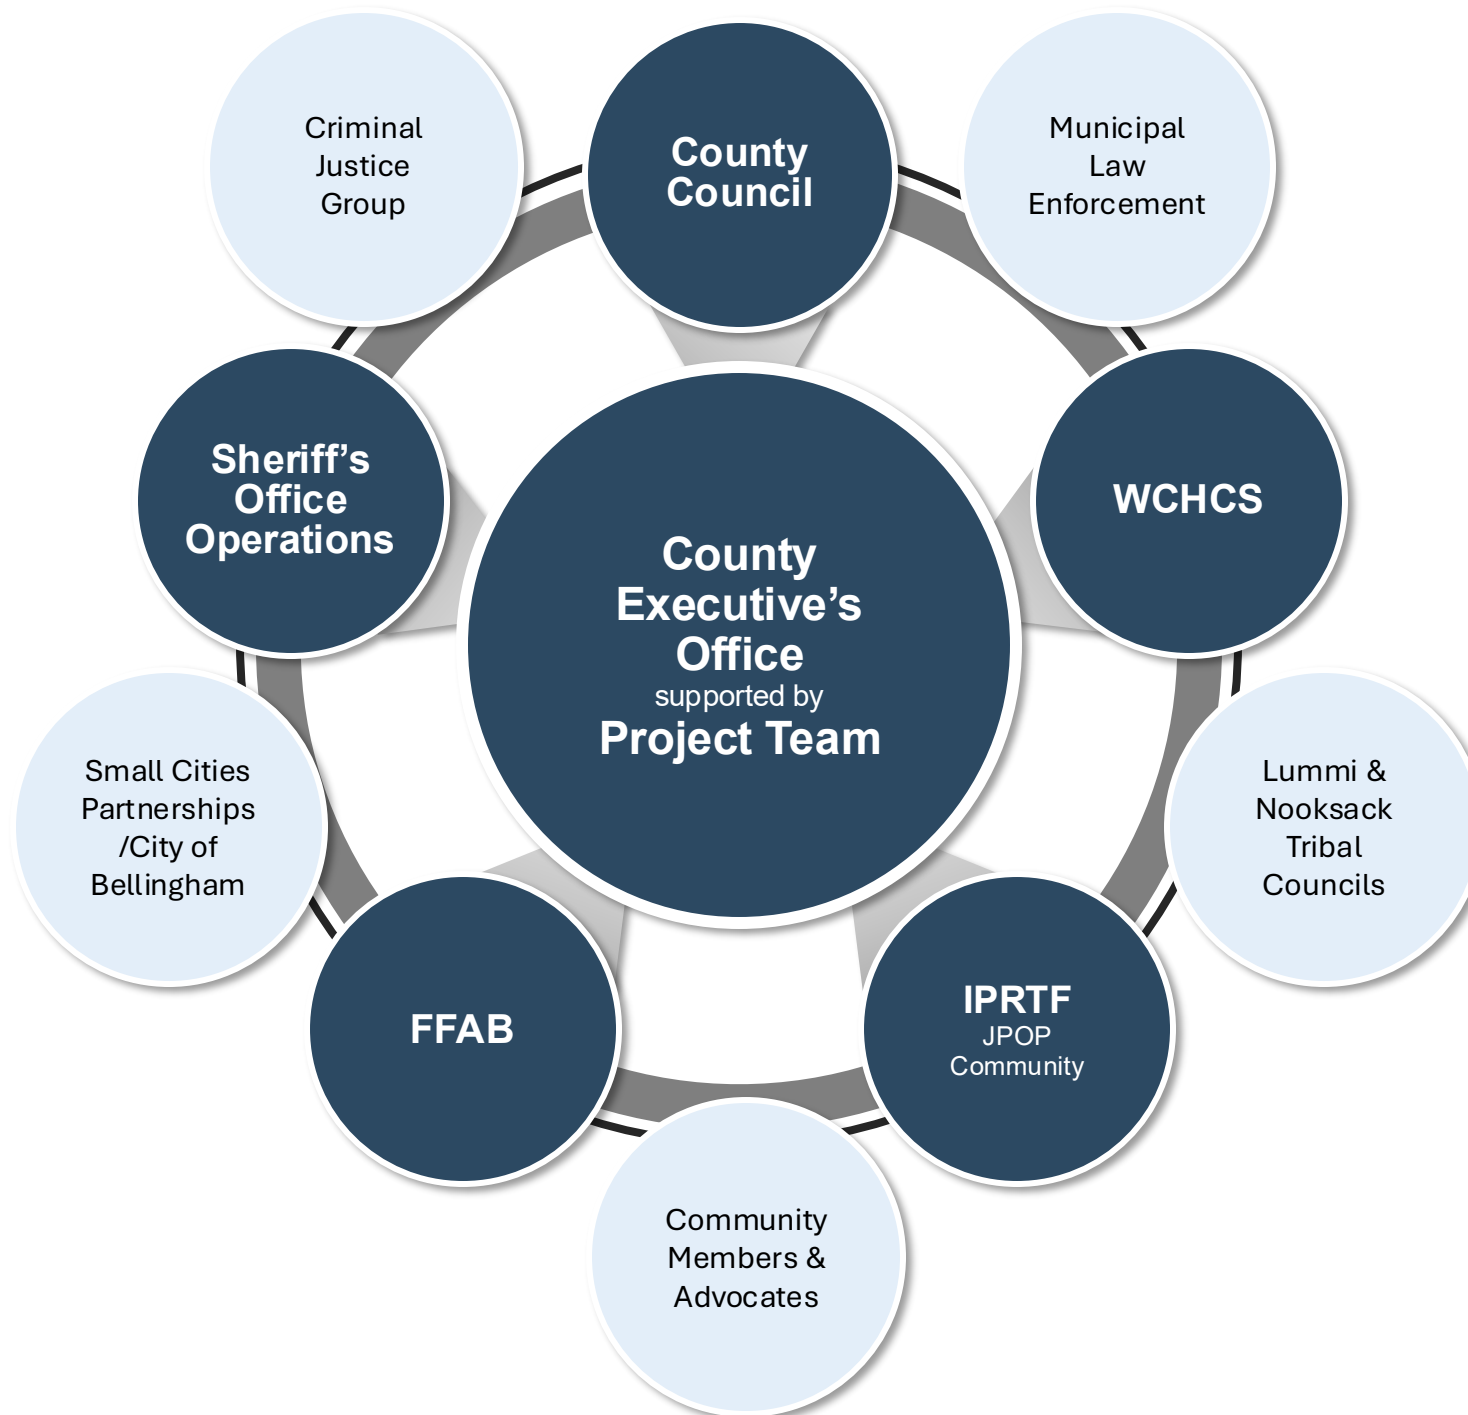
County Executive's Office
supported by
Project Team

County Council

Municipal Law Enforcement

WCHCS

Lummi & Nooksack Tribal Councils

IPRTF
JPOP
Community

Community Members & Advocates

FFAB

Small Cities Partnerships /City of Bellingham

Sheriff's Office Operations

Criminal Justice Group